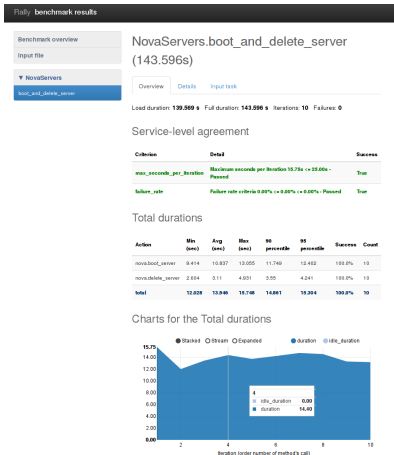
Rally benchmark results

Benchmark overview

Input file

▼ NovaServers

boot_and_delete_server

NovaServers.boot_and_delete_server (143.596s)

Overview | Details | Input task

Load duration: 139.569 s Full duration: 143.596 s Iterations: 10 Failures: 0

Service-level agreement

| Criterion | Detail | Success |
|---|---|---|
| max_seconds_per_iteration | Maximum seconds per iteration 15.75s <= 25.00s - Passed | True |
| failure_rate | Failure rate criteria 0.00% <= 0.00% <= 0.00% - Passed | True |

Total durations

| Action | Min (sec) | Avg (sec) | Max (sec) | 90 percentile | 95 percentile | Success | Count |
|---|---|---|---|---|---|---|---|
| nova.boot_server | 9.414 | 10.837 | 13.055 | 11.749 | 12.402 | 100.0% | 10 |
| nova.delete_server | 2.604 | 3.11 | 4.901 | 3.55 | 4.241 | 100.0% | 10 |
| total | 12.028 | 13.946 | 15.75 | 14.861 | 15.304 | 100.0% | 10 |

Charts for the Total durations

Stacked Stream Expanded

duration idle_duration

15.75
14.00
12.00
10.00
8.00
6.00
4.00
2.00
0.00

4
idle_duration 0.00
duration 14.40

2 4 6 8 10

Iteration (order number of method's call)